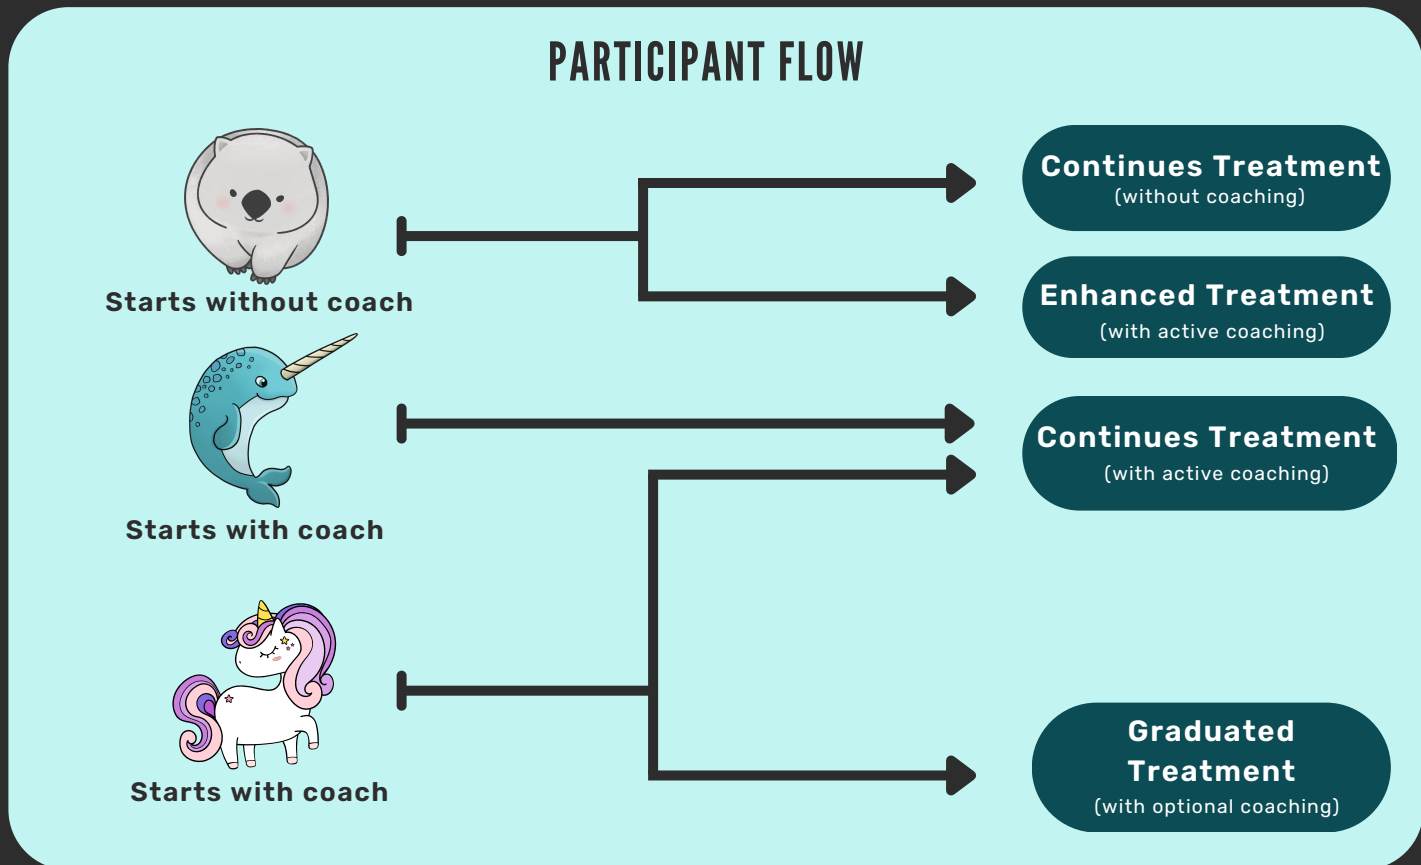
PARTICIPANT FLOW

Starts without coach

Starts with coach

Starts with coach

Continues Treatment
(without coaching)

Enhanced Treatment
(with active coaching)

Continues Treatment
(with active coaching)

Graduated Treatment
(with optional coaching)